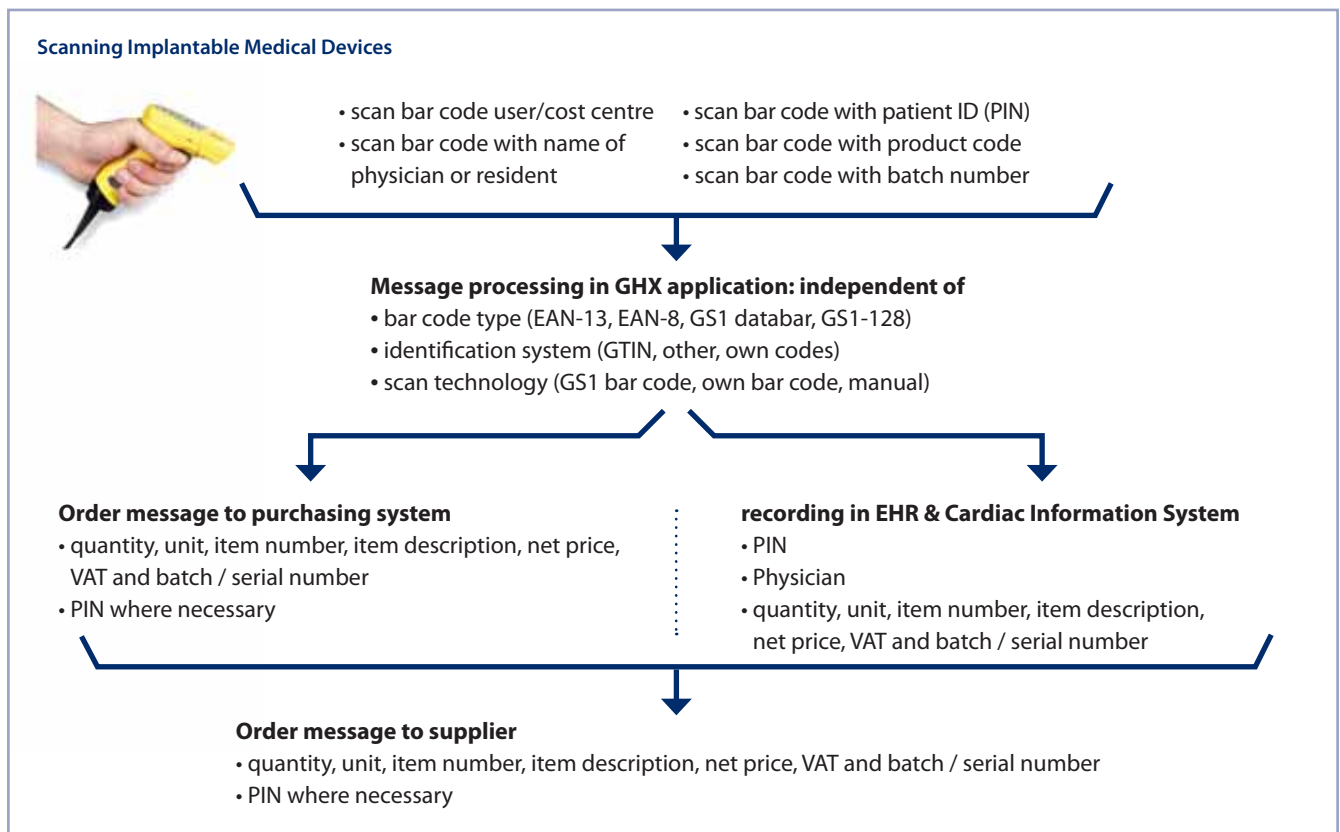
Scanning Implantable Medical Devices

• scan bar code user/cost centre
• scan bar code with name of physician or resident

• scan bar code with patient ID (PIN)
• scan bar code with product code
• scan bar code with batch number

Message processing in GHX application: independent of
• bar code type (EAN-13, EAN-8, GS1 databar, GS1-128)
• identification system (GTIN, other, own codes)
• scan technology (GS1 bar code, own bar code, manual)

Order message to purchasing system
• quantity, unit, item number, item description, net price, VAT and batch / serial number
• PIN where necessary

recording in EHR & Cardiac Information System
• PIN
• Physician
• quantity, unit, item number, item description, net price, VAT and batch / serial number

Order message to supplier
• quantity, unit, item number, item description, net price, VAT and batch / serial number
• PIN where necessary